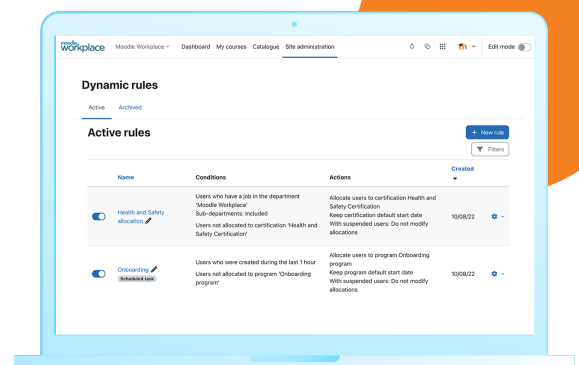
moodle workplace Moodle Workplace Dashboard My courses Catalogue Site administration Edit mode

Dynamic rules

Active Archived

Active rules

+ New rule

Filters

| | Name | Conditions | Actions | Created |
|---|---|---|---|---|
| | Health and Safety allocation | Users who have a job in the department 'Moodle Workplace' Sub-departments: Included Users not allocated to certification 'Health and Safety Certification' | Allocate users to certification Health and Safety Certification Keep certification default start date With suspended users: Do not modify allocations | 10/08/22 |
| | Onboarding Scheduled task | Users who were created during the last 1 hour Users not allocated to program 'Onboarding program' | Allocate users to program Onboarding program Keep program default start date With suspended users: Do not modify allocations. | 10/08/22 |